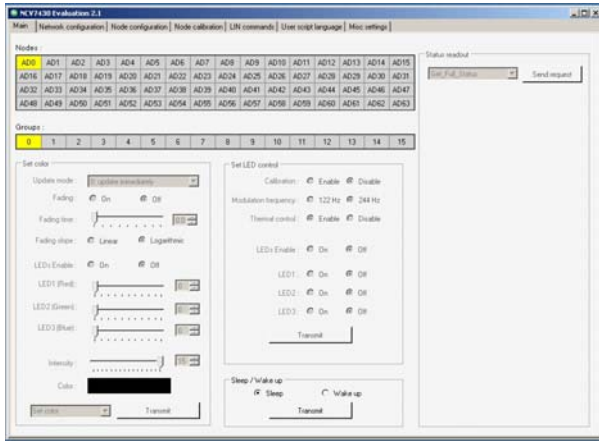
NCV7430 Evaluation 2.1

Main | Network configuration | Node configuration | Node calibration | LIN commands | User script language | Misc settings

Nodes :

| AD0 | AD1 | AD2 | AD3 | AD4 | AD5 | AD6 | AD7 | AD8 | AD9 | AD10 | AD11 | AD12 | AD13 | AD14 | AD15 |
|---|---|---|---|---|---|---|---|---|---|---|---|---|---|---|---|
| AD16 | AD17 | AD18 | AD19 | AD20 | AD21 | AD22 | AD23 | AD24 | AD25 | AD26 | AD27 | AD28 | AD29 | AD30 | AD31 |
| AD32 | AD33 | AD34 | AD35 | AD36 | AD37 | AD38 | AD39 | AD40 | AD41 | AD42 | AD43 | AD44 | AD45 | AD46 | AD47 |
| AD48 | AD49 | AD50 | AD51 | AD52 | AD53 | AD54 | AD55 | AD56 | AD57 | AD58 | AD59 | AD60 | AD61 | AD62 | AD63 |

Groups :

| 0 | 1 | 2 | 3 | 4 | 5 | 6 | 7 | 8 | 9 | 10 | 11 | 12 | 13 | 14 | 15 |
|---|---|---|---|---|---|---|---|---|---|---|---|---|---|---|---|

Set color
Update mode : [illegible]
Fading : On Off
Fading time :
Fading slope : Linear Logarithmic
LEDs Enable : On Off
LED1 (Red) :
LED2 (Green) :
LED3 (Blue) :
Intensity :
Color :
Set color
Transmit

Set LED control
Calibration : Enable Disable
Modulation frequency : 122 Hz 244 Hz
Thermal control : Enable Disable
LEDs Enable : On Off
LED1 : On Off
LED2 : On Off
LED3 : On Off
Transmit

Sleep / Wake up
Sleep Wake up
Transmit

Status readout
Get_Full_Status
Send request